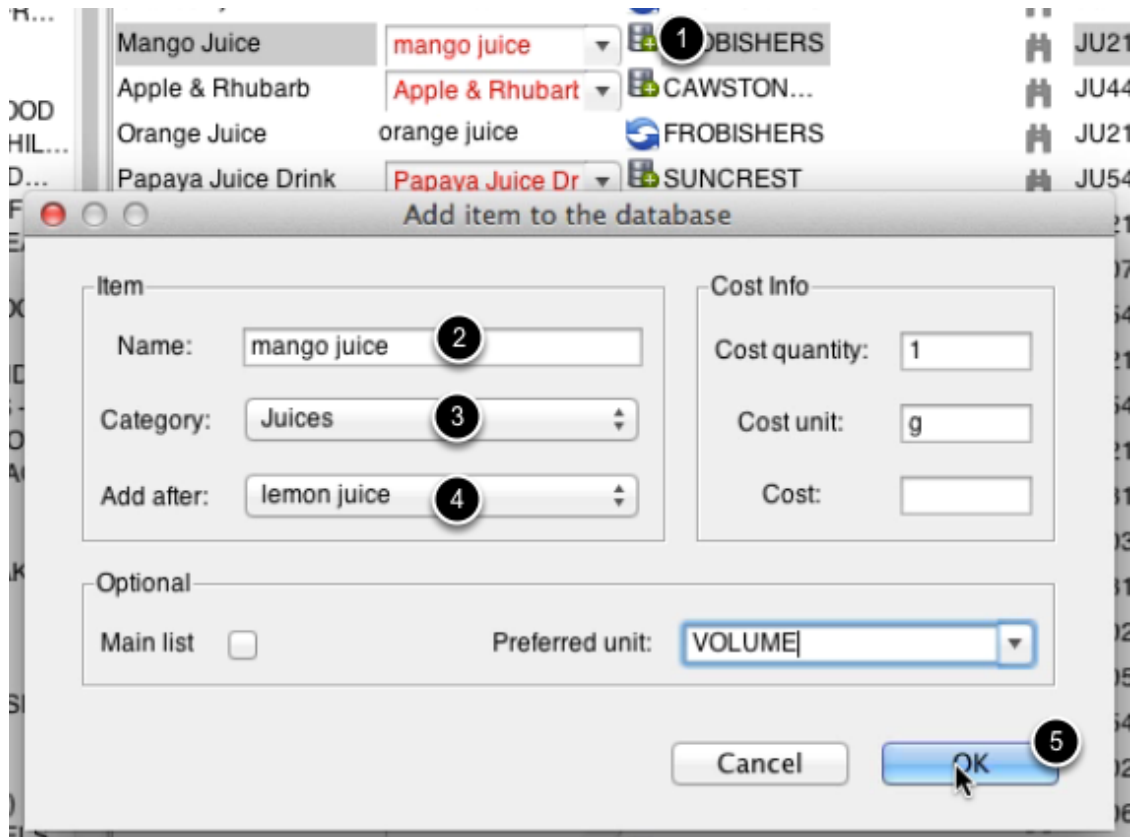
R...
OOD
HIL...
D...

Mango Juice | mango juice | 1 OBISHERS | JU21
Apple & Rhubarb | Apple & Rhubarb | CAWSTON... | JU44
Orange Juice | orange juice | FROBISHERS | JU21
Papaya Juice Drink | Papaya Juice Dr | SUNCREST | JU54

Add item to the database

Item
Name: mango juice 2
Category: Juices 3
Add after: lemon juice 4

Cost Info
Cost quantity: 1
Cost unit: g
Cost:

Optional
Main list
Preferred unit: VOLUME

Cancel
OK 5